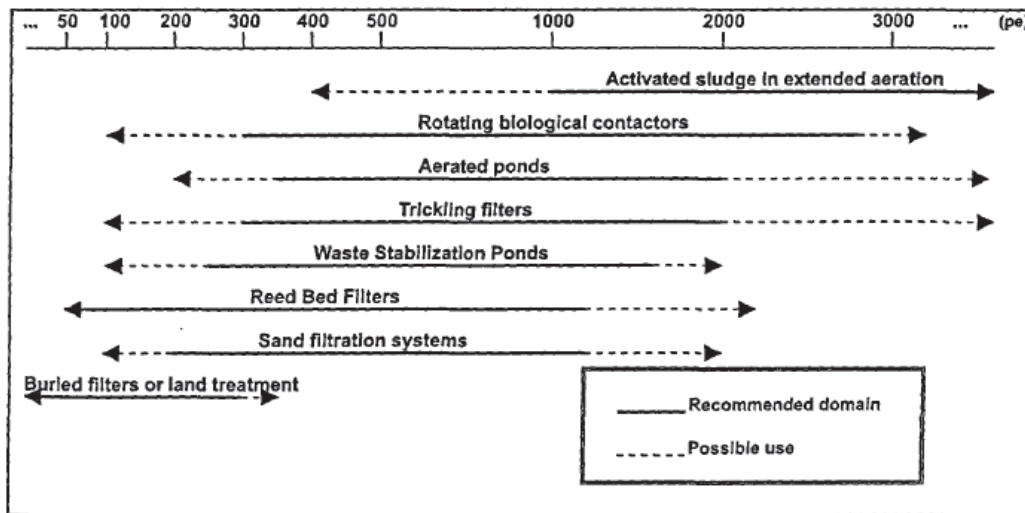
... 50 100 200 300 400 500 1000 2000 3000 ... (pe)

Activated sludge in extended aeration

Rotating biological contactors

Aerated ponds

Trickling filters

Waste Stabilization Ponds

Reed Bed Filters

Sand filtration systems

Buried filters or land treatment

______ Recommended domain

------ Possible use